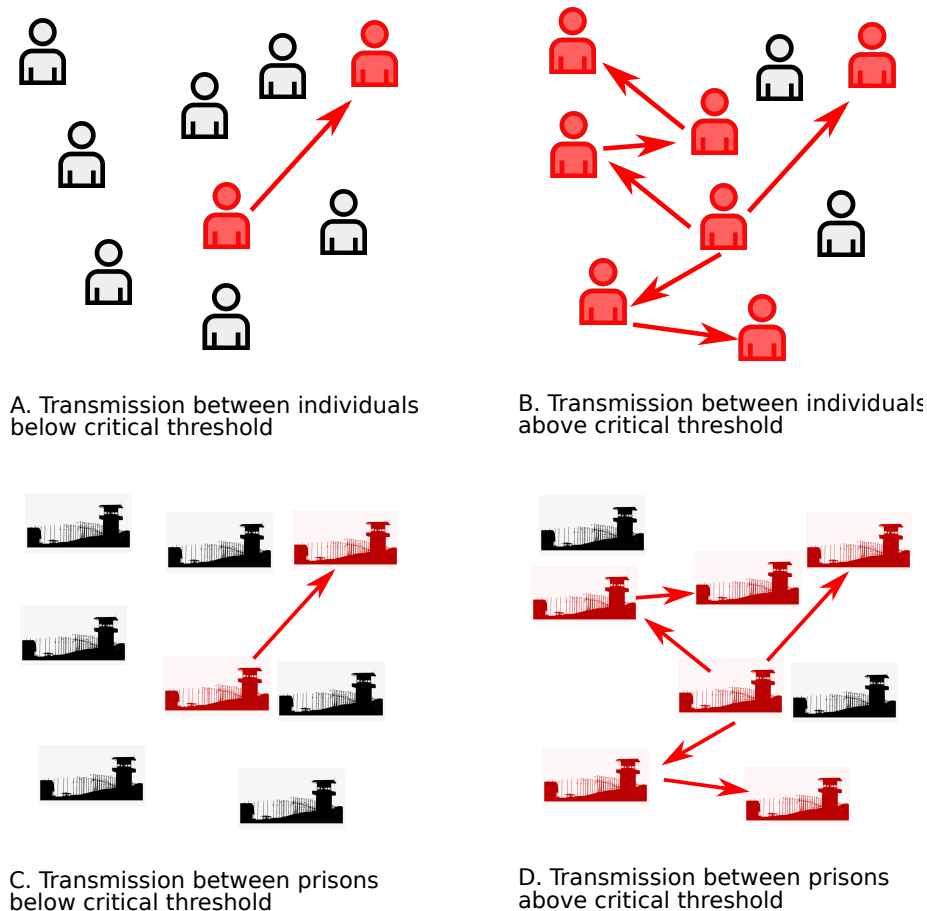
A. Transmission between individuals below critical threshold

B. Transmission between individuals above critical threshold

C. Transmission between prisons below critical threshold

D. Transmission between prisons above critical threshold